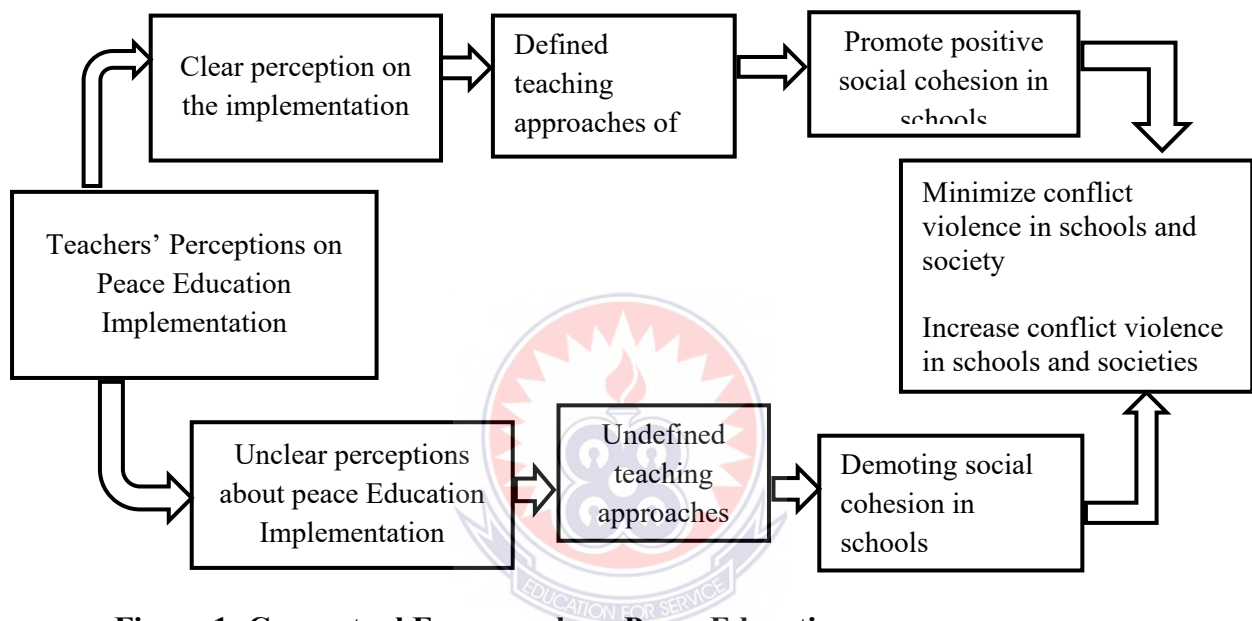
Clear perception on the implementation

Defined teaching approaches of

Promote positive social cohesion in schools

Teachers' Perceptions on Peace Education Implementation

Minimize conflict violence in schools and society

Increase conflict violence in schools and societies

Unclear perceptions about peace Education Implementation

Undefined teaching approaches

Demoting social cohesion in schools

EDUCATION FOR SERVICE

Figure 1: Conceptual Framework on Peace Education